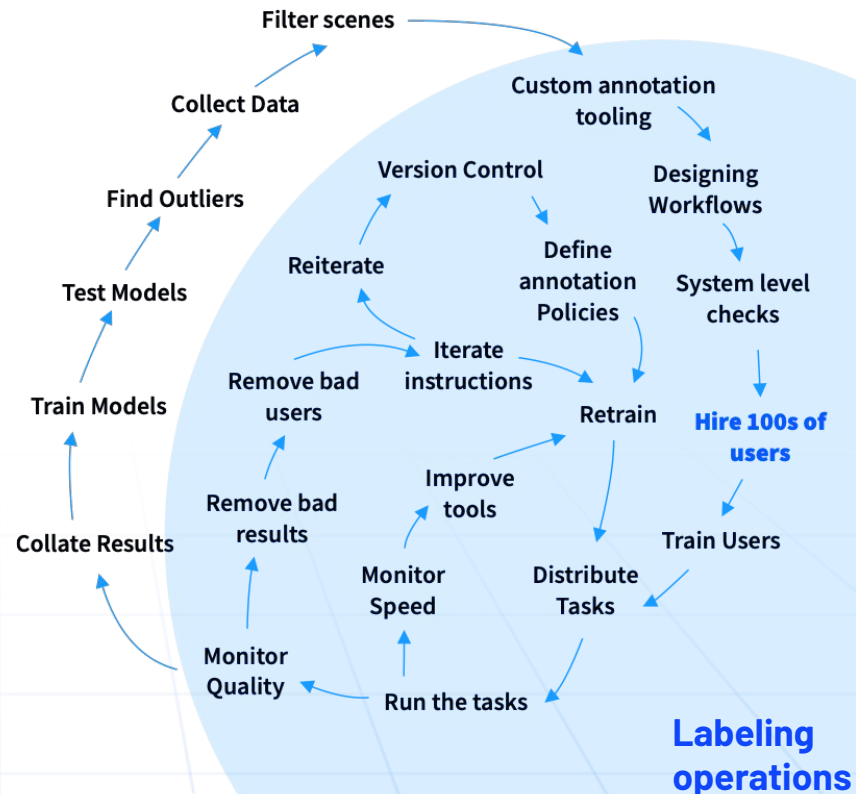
Filter scenes

Custom annotation tooling

Designing Workflows

System level checks

Hire 100s of users

Train Users

Distribute Tasks

Run the tasks

Monitor Quality

Monitor Speed

Improve tools

Retrain

Define annotation Policies

Version Control

Reiterate

Iterate instructions

Remove bad users

Remove bad results

Collate Results

Train Models

Test Models

Find Outliers

Collect Data

Labeling operations